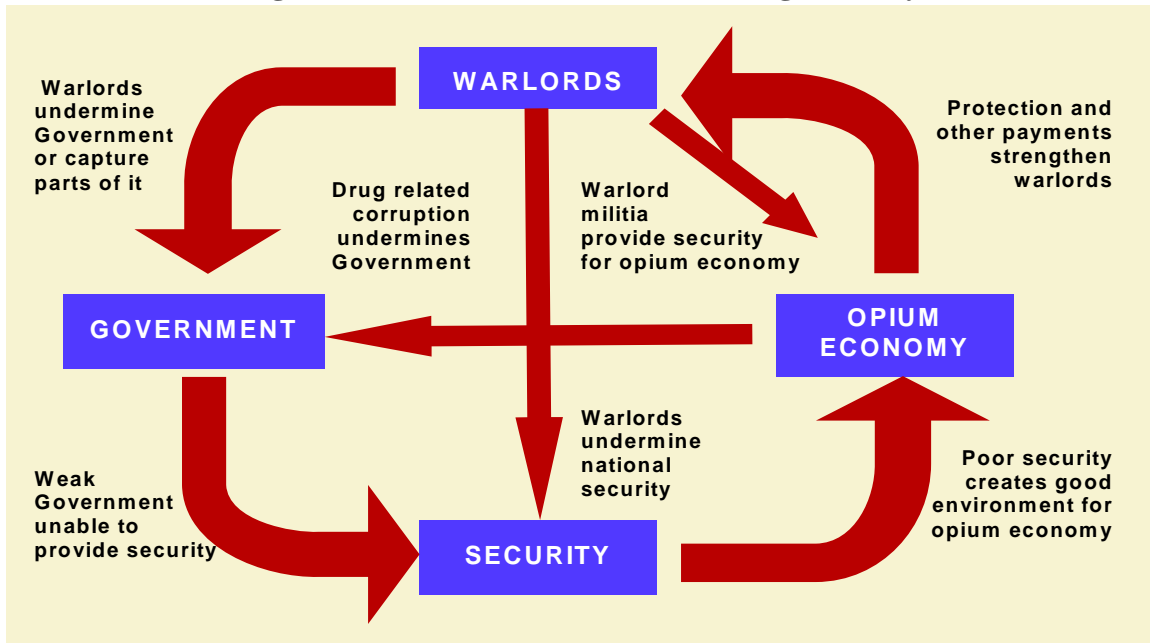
WARLORDS

Warlords undermine Government or capture parts of it

Protection and other payments strengthen warlords

Drug related corruption undermines Government

Warlord militia provide security for opium economy

GOVERNMENT

OPIUM ECONOMY

Warlords undermine national security

Weak Government unable to provide security

Poor security creates good environment for opium economy

SECURITY